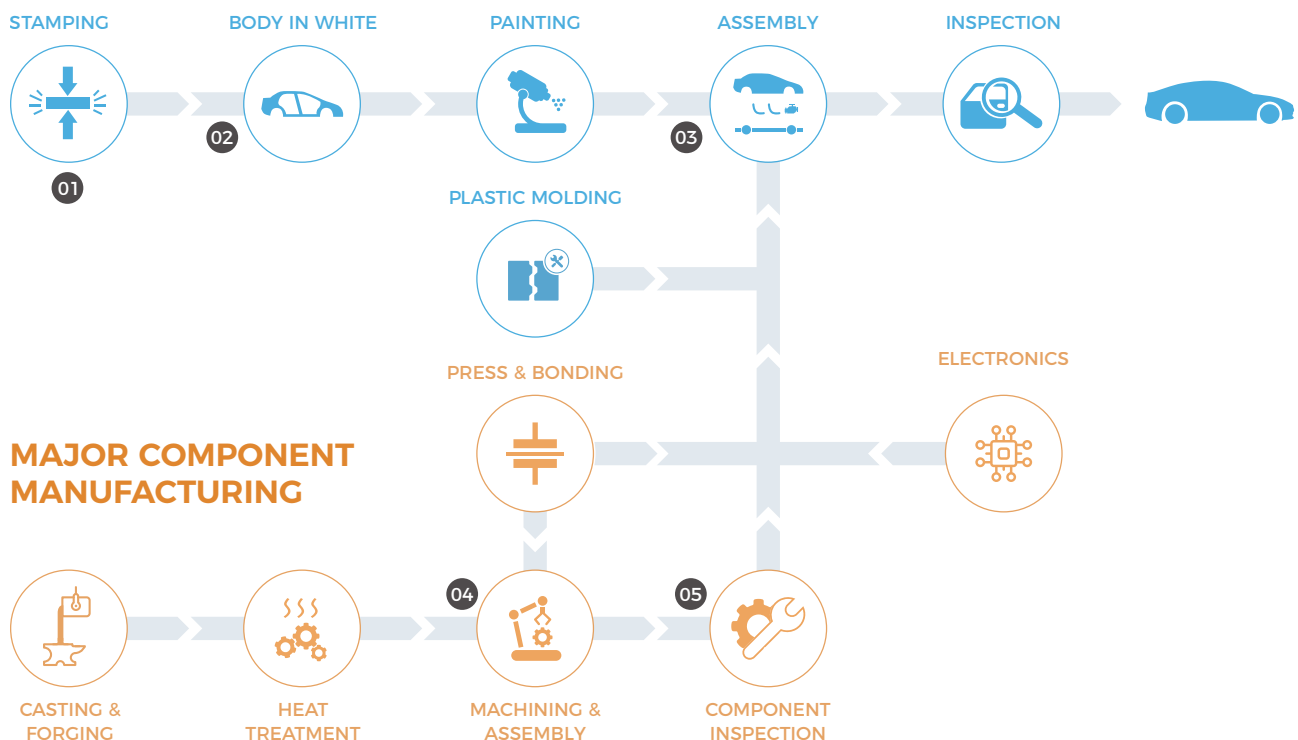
STAMPING

BODY IN WHITE

PAINTING

ASSEMBLY

INSPECTION

01

02

03

PLASTIC MOLDING

PRESS & BONDING

ELECTRONICS

MAJOR COMPONENT MANUFACTURING

04

05

CASTING & FORGING

HEAT TREATMENT

MACHINING & ASSEMBLY

COMPONENT INSPECTION